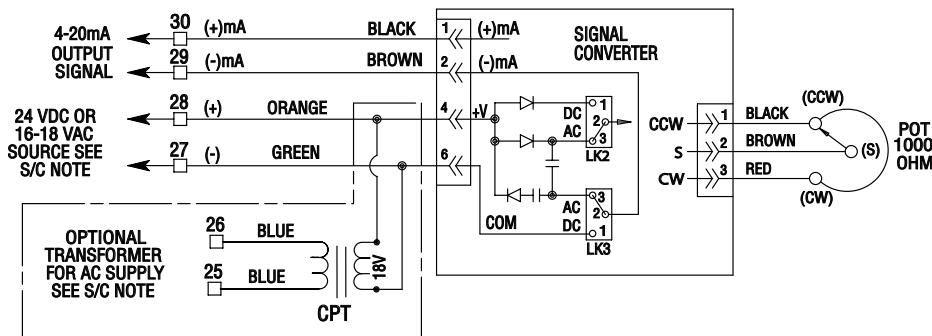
4-20mA OUTPUT SIGNAL

30 (+)mA BLACK

29 (-)mA BROWN

24 VDC OR 16-18 VAC SOURCE SEE S/C NOTE

28 (+) ORANGE

27 (-) GREEN

OPTIONAL TRANSFORMER FOR AC SUPPLY SEE S/C NOTE

26 BLUE

25 BLUE

18V

CPT

1 (+)mA

2 (-)mA

4 +V

6

SIGNAL CONVERTER

DC AC 1 2 3 LK2

COM

AC DC 3 2 1 LK3

CCW 1 BLACK

S 2 BROWN

CW 3 RED

(CCW)

(S)

(CW)

POT 1000 OHM